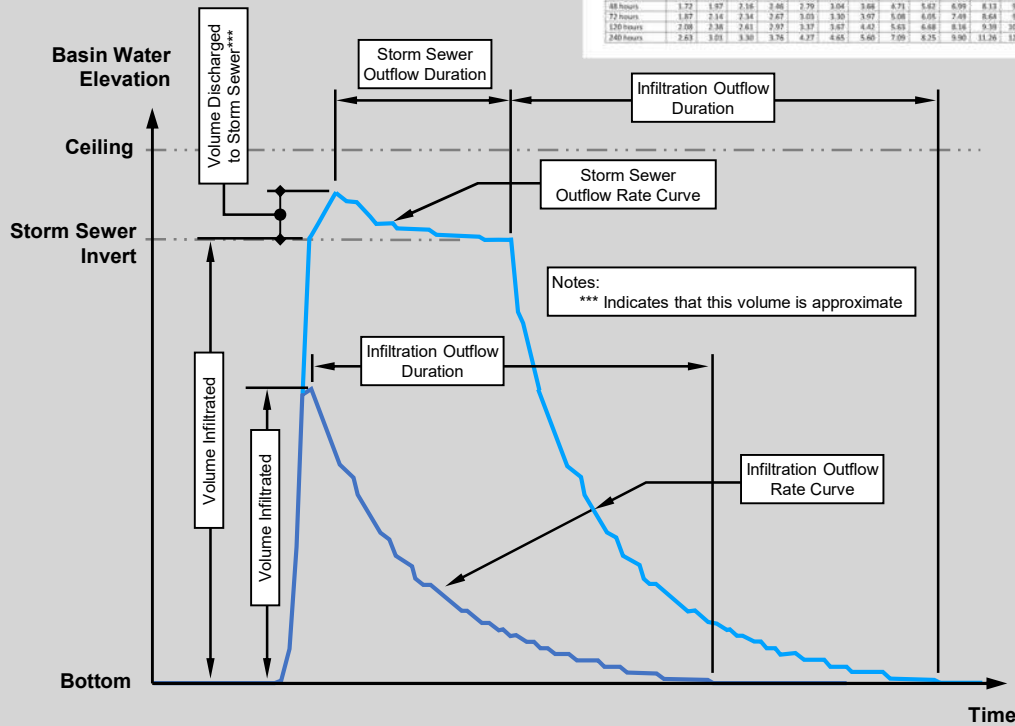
| 48 hours | 1.72 | 1.97 | 2.16 | 2.46 | 2.79 | 3.04 | 3.66 | 4.71 | 5.62 | 6.99 | 8.13 | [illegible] |
|---|---|---|---|---|---|---|---|---|---|---|---|---|
| 72 hours | 1.87 | 2.14 | 2.34 | 2.67 | 3.03 | 3.30 | 3.97 | 5.08 | 6.05 | 7.49 | 8.64 | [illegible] |
| 120 hours | 2.08 | 2.38 | 2.61 | 2.97 | 3.37 | 3.67 | 4.42 | 5.65 | 6.68 | 8.16 | 9.39 | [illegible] |
| 240 hours | 2.63 | 3.01 | 3.30 | 3.76 | 4.27 | 4.65 | 5.60 | 7.09 | 8.25 | 9.90 | 11.26 | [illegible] |

Basin Water Elevation

Volume Discharged to Storm Sewer***

Storm Sewer Outflow Duration

Infiltration Outflow Duration

Ceiling

Storm Sewer Outflow Rate Curve

Storm Sewer Invert

Notes:
*** Indicates that this volume is approximate

Infiltration Outflow Duration

Volume Infiltrated

Volume Infiltrated

Infiltration Outflow Rate Curve

Bottom

Time